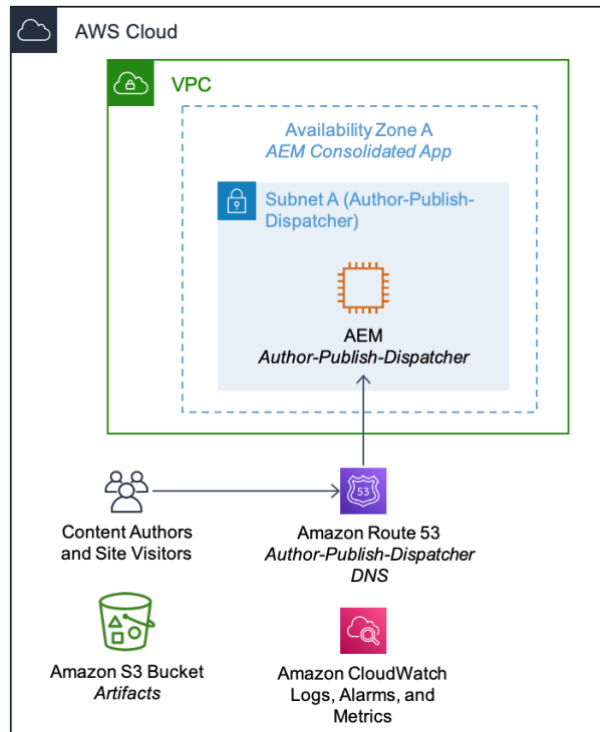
AWS Cloud

VPC

Availability Zone A
*AEM Consolidated App*

Subnet A (Author-Publish-Dispatcher)

AEM
*Author-Publish-Dispatcher*

Content Authors and Site Visitors

53

Amazon Route 53
*Author-Publish-Dispatcher DNS*

Amazon S3 Bucket
*Artifacts*

Amazon CloudWatch
Logs, Alarms, and Metrics